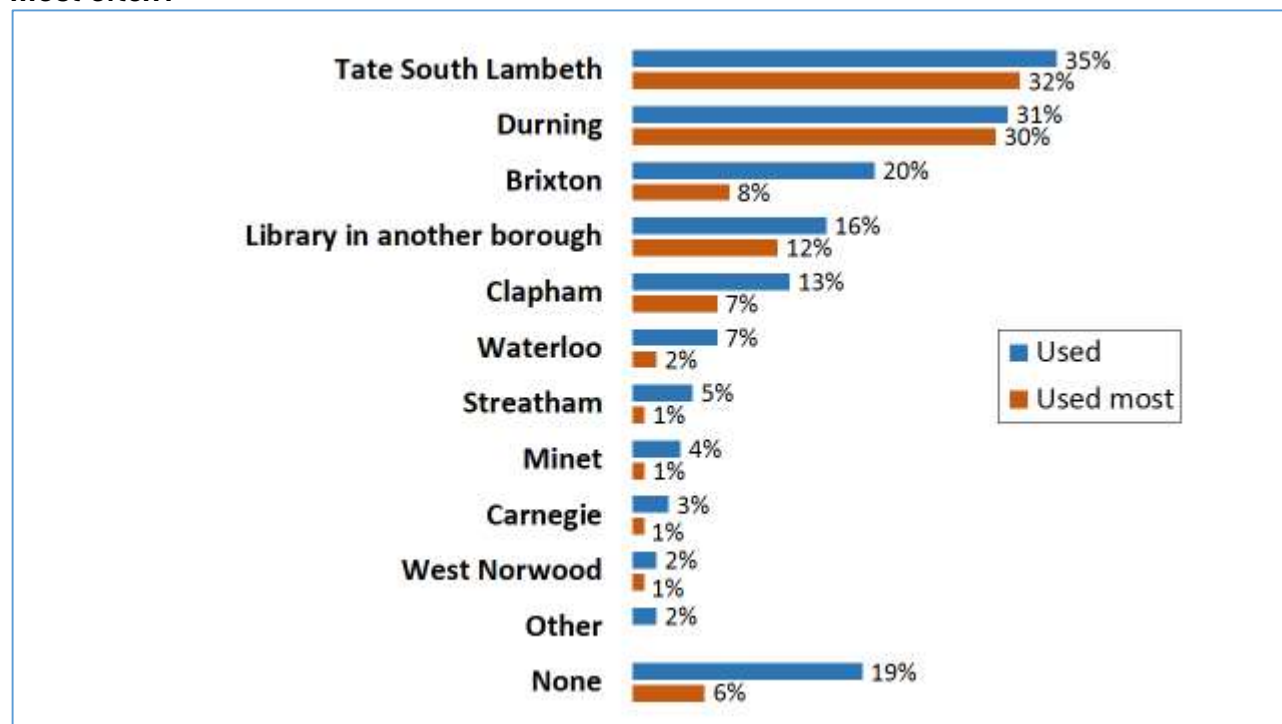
most often?

| | Used | Used most |
|---|---|---|
| Tate South Lambeth | 35% | 32% |
| Durning | 31% | 30% |
| Brixton | 20% | 8% |
| Library in another borough | 16% | 12% |
| Clapham | 13% | 7% |
| Waterloo | 7% | 2% |
| Streatham | 5% | 1% |
| Minet | 4% | 1% |
| Carnegie | 3% | 1% |
| West Norwood | 2% | 1% |
| Other | 2% | |
| None | 19% | 6% |

Used
Used most